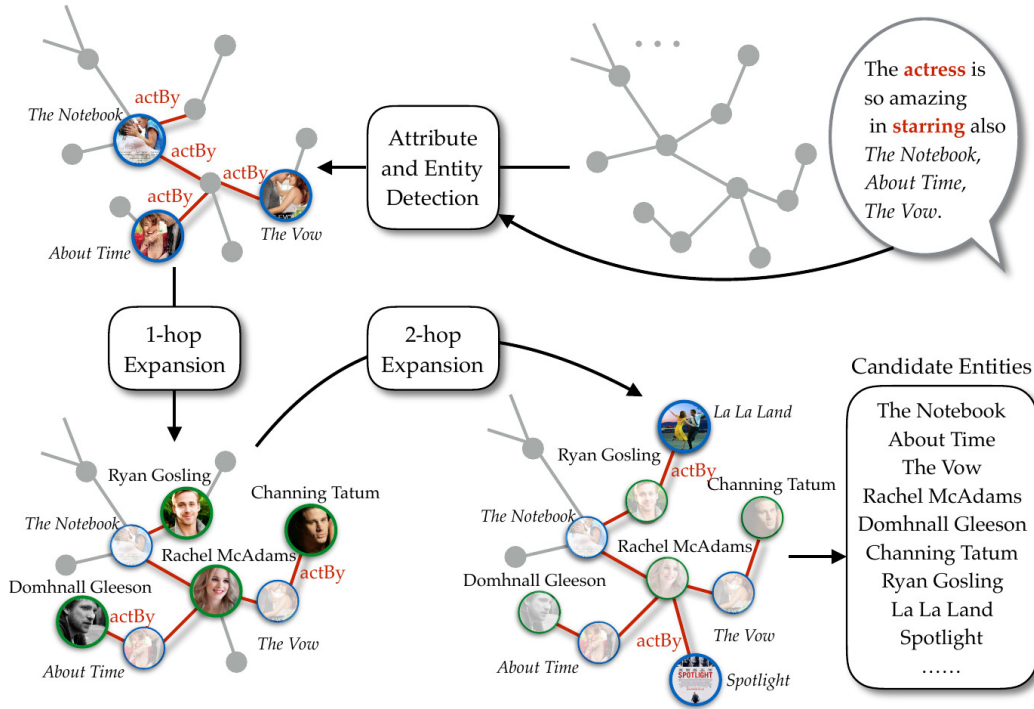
The Notebook
actBy
actBy
actBy
actBy
About Time
The Vow

Attribute and Entity Detection

...

The actress is so amazing in starring also The Notebook, About Time, The Vow.

1-hop Expansion

2-hop Expansion

Ryan Gosling
Channing Tatum
The Notebook
Rachel McAdams
actBy
Domhnall Gleeson
actBy
About Time
The Vow

La La Land
Ryan Gosling
actBy
Channing Tatum
The Notebook
Rachel McAdams
Domhnall Gleeson
actBy
The Vow
About Time
SPOTLIGHT
Spotlight

Candidate Entities
The Notebook
About Time
The Vow
Rachel McAdams
Domhnall Gleeson
Channing Tatum
Ryan Gosling
La La Land
Spotlight
......